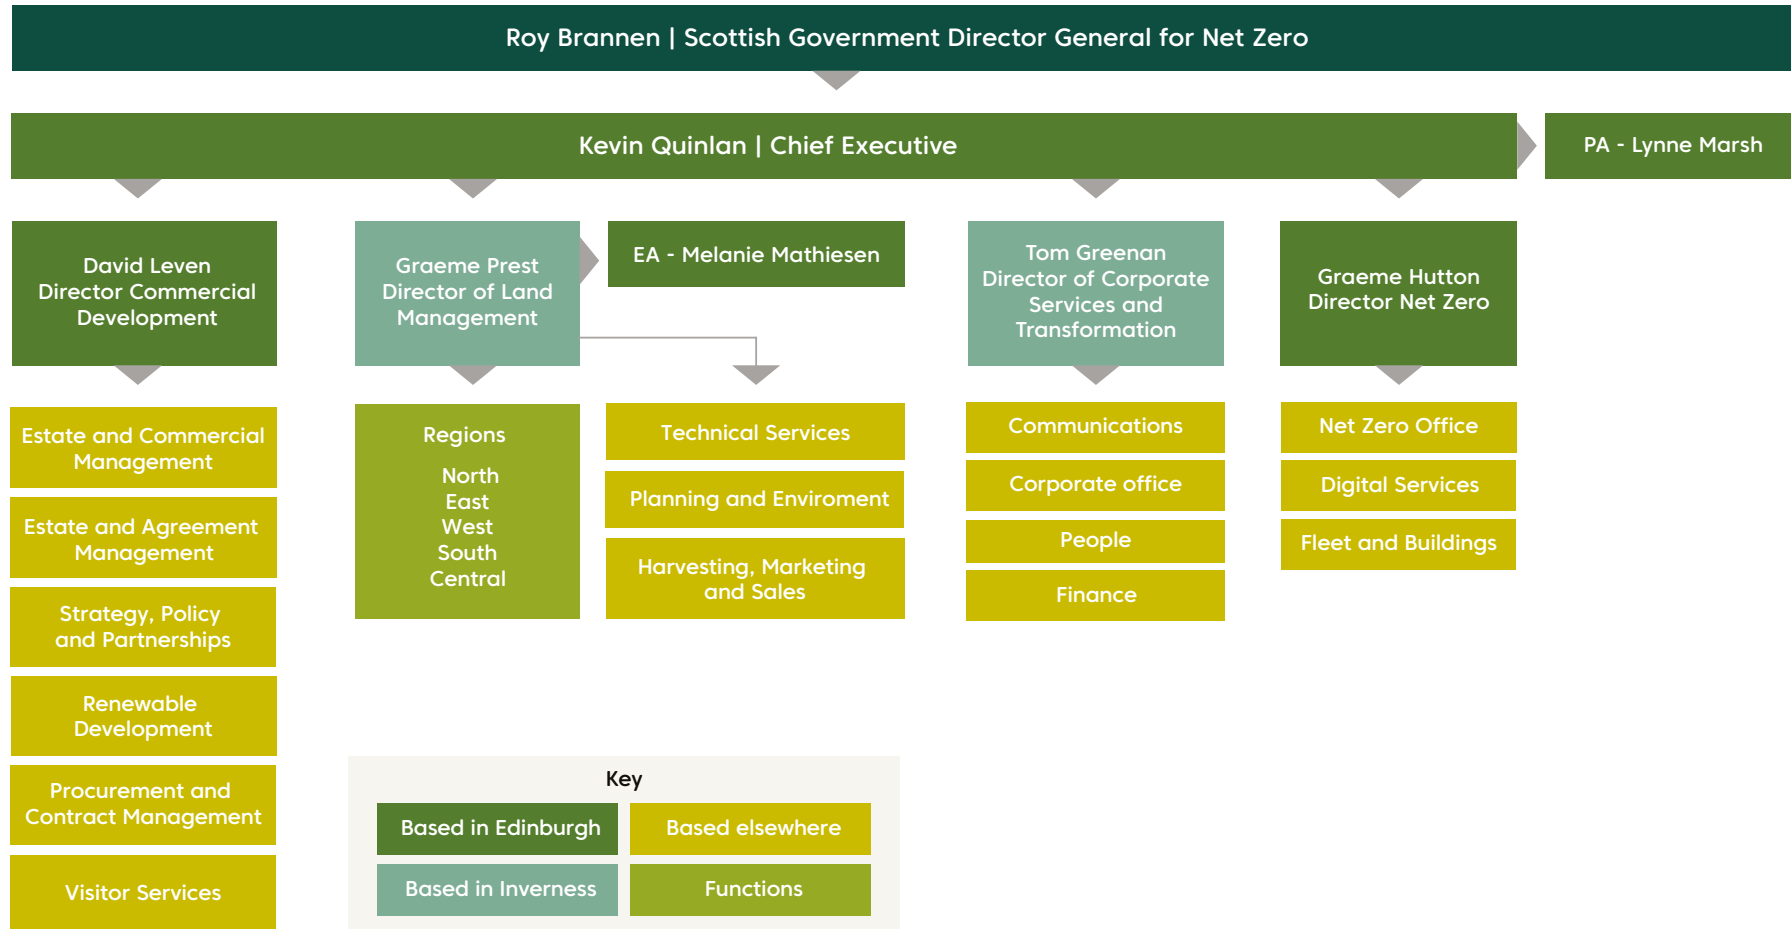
Roy Brannen | Scottish Government Director General for Net Zero

Kevin Quinlan | Chief Executive

PA - Lynne Marsh

David Leven
Director Commercial Development

Graeme Prest
Director of Land Management

EA - Melanie Mathiesen

Tom Greenan
Director of Corporate Services and Transformation

Graeme Hutton
Director Net Zero

Estate and Commercial Management

Estate and Agreement Management

Strategy, Policy and Partnerships

Renewable Development

Procurement and Contract Management

Visitor Services

Regions
North
East
West
South
Central

Technical Services

Planning and Enviroment

Harvesting, Marketing and Sales

Communications

Corporate office

People

Finance

Net Zero Office

Digital Services

Fleet and Buildings

Key

| Based in Edinburgh | Based elsewhere |
|---|---|
| Based in Inverness | Functions |